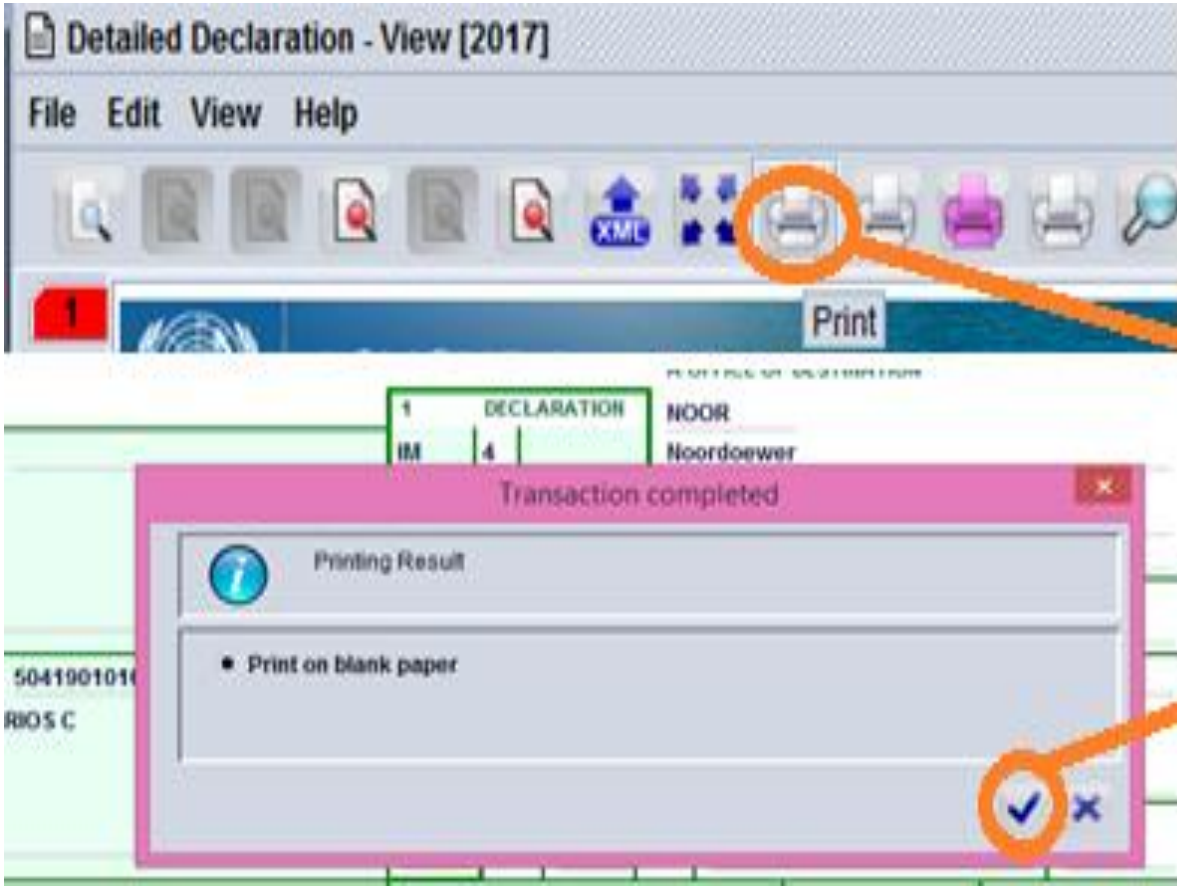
Detailed Declaration - View [2017]

File Edit View Help

XML

Print

1

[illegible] OFFICE OF DESTINATION

1 DECLARATION
IM 4

NOOR
Noordoewer

Transaction completed

Printing Result

• Print on blank paper

504190101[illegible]
RIOS C